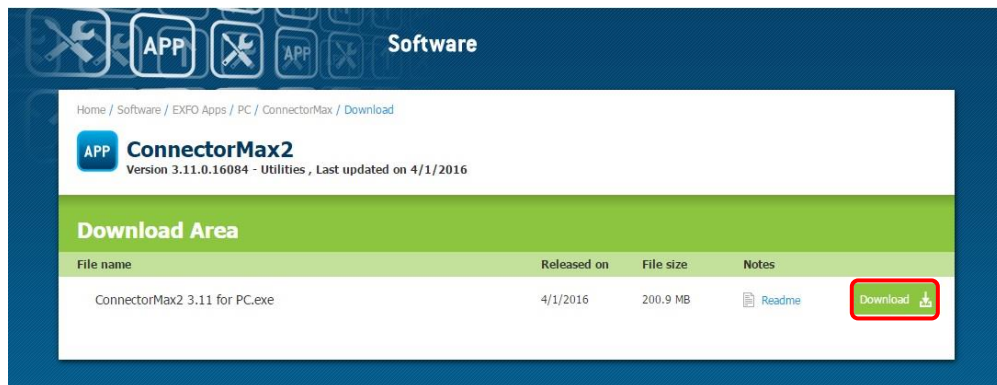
APP APP Software

Home / Software / EXFO Apps / PC / ConnectorMax / Download

APP ConnectorMax2
Version 3.11.0.16084 - Utilities , Last updated on 4/1/2016

Download Area

| File name | Released on | File size | Notes | |
|---|---|---|---|---|
| ConnectorMax2 3.11 for PC.exe | 4/1/2016 | 200.9 MB | Readme | Download |